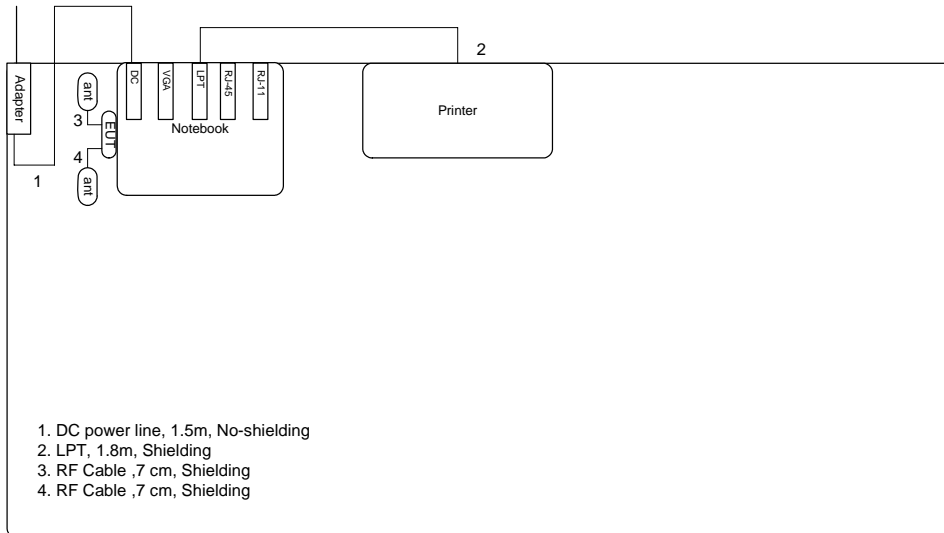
Adapter

ant

3

EUT

4

ant

1

DC

VGA

LPT

RJ-45

RJ-11

Notebook

2

Printer

1. DC power line, 1.5m, No-shielding
2. LPT, 1.8m, Shielding
3. RF Cable ,7 cm, Shielding
4. RF Cable ,7 cm, Shielding